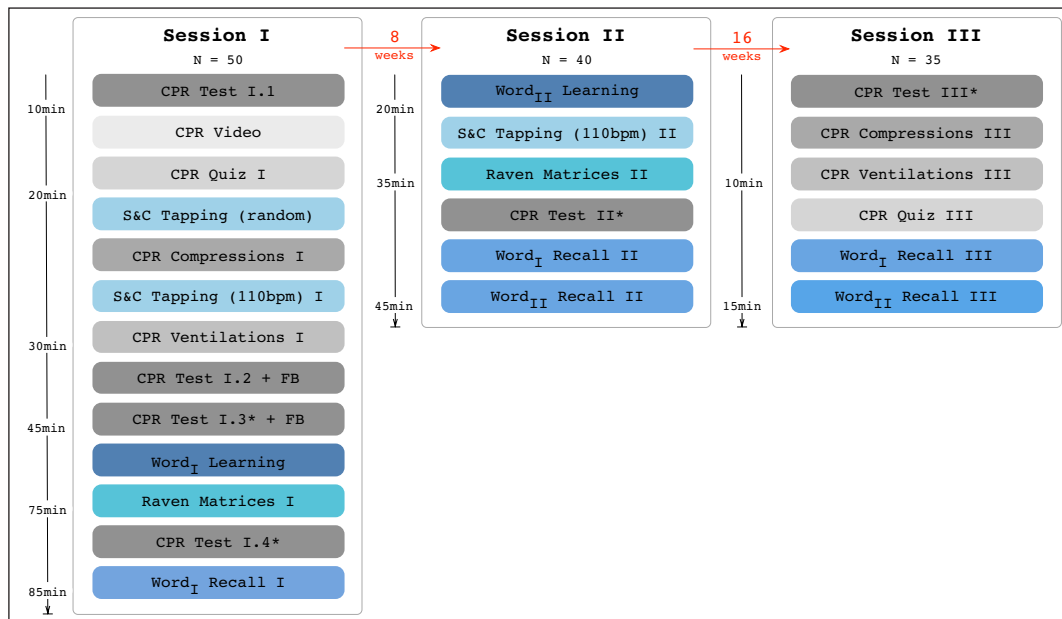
Session I
N = 50

10min
20min
30min
45min
75min
85min

CPR Test I.1
CPR Video
CPR Quiz I
S&C Tapping (random)
CPR Compressions I
S&C Tapping (110bpm) I
CPR Ventilations I
CPR Test I.2 + FB
CPR Test I.3* + FB
Word$_I$ Learning
Raven Matrices I
CPR Test I.4*
Word$_I$ Recall I

8
weeks

Session II
N = 40

20min
35min
45min

Word$_{II}$ Learning
S&C Tapping (110bpm) II
Raven Matrices II
CPR Test II*
Word$_I$ Recall II
Word$_{II}$ Recall II

16
weeks

Session III
N = 35

10min
15min

CPR Test III*
CPR Compressions III
CPR Ventilations III
CPR Quiz III
Word$_I$ Recall III
Word$_{II}$ Recall III